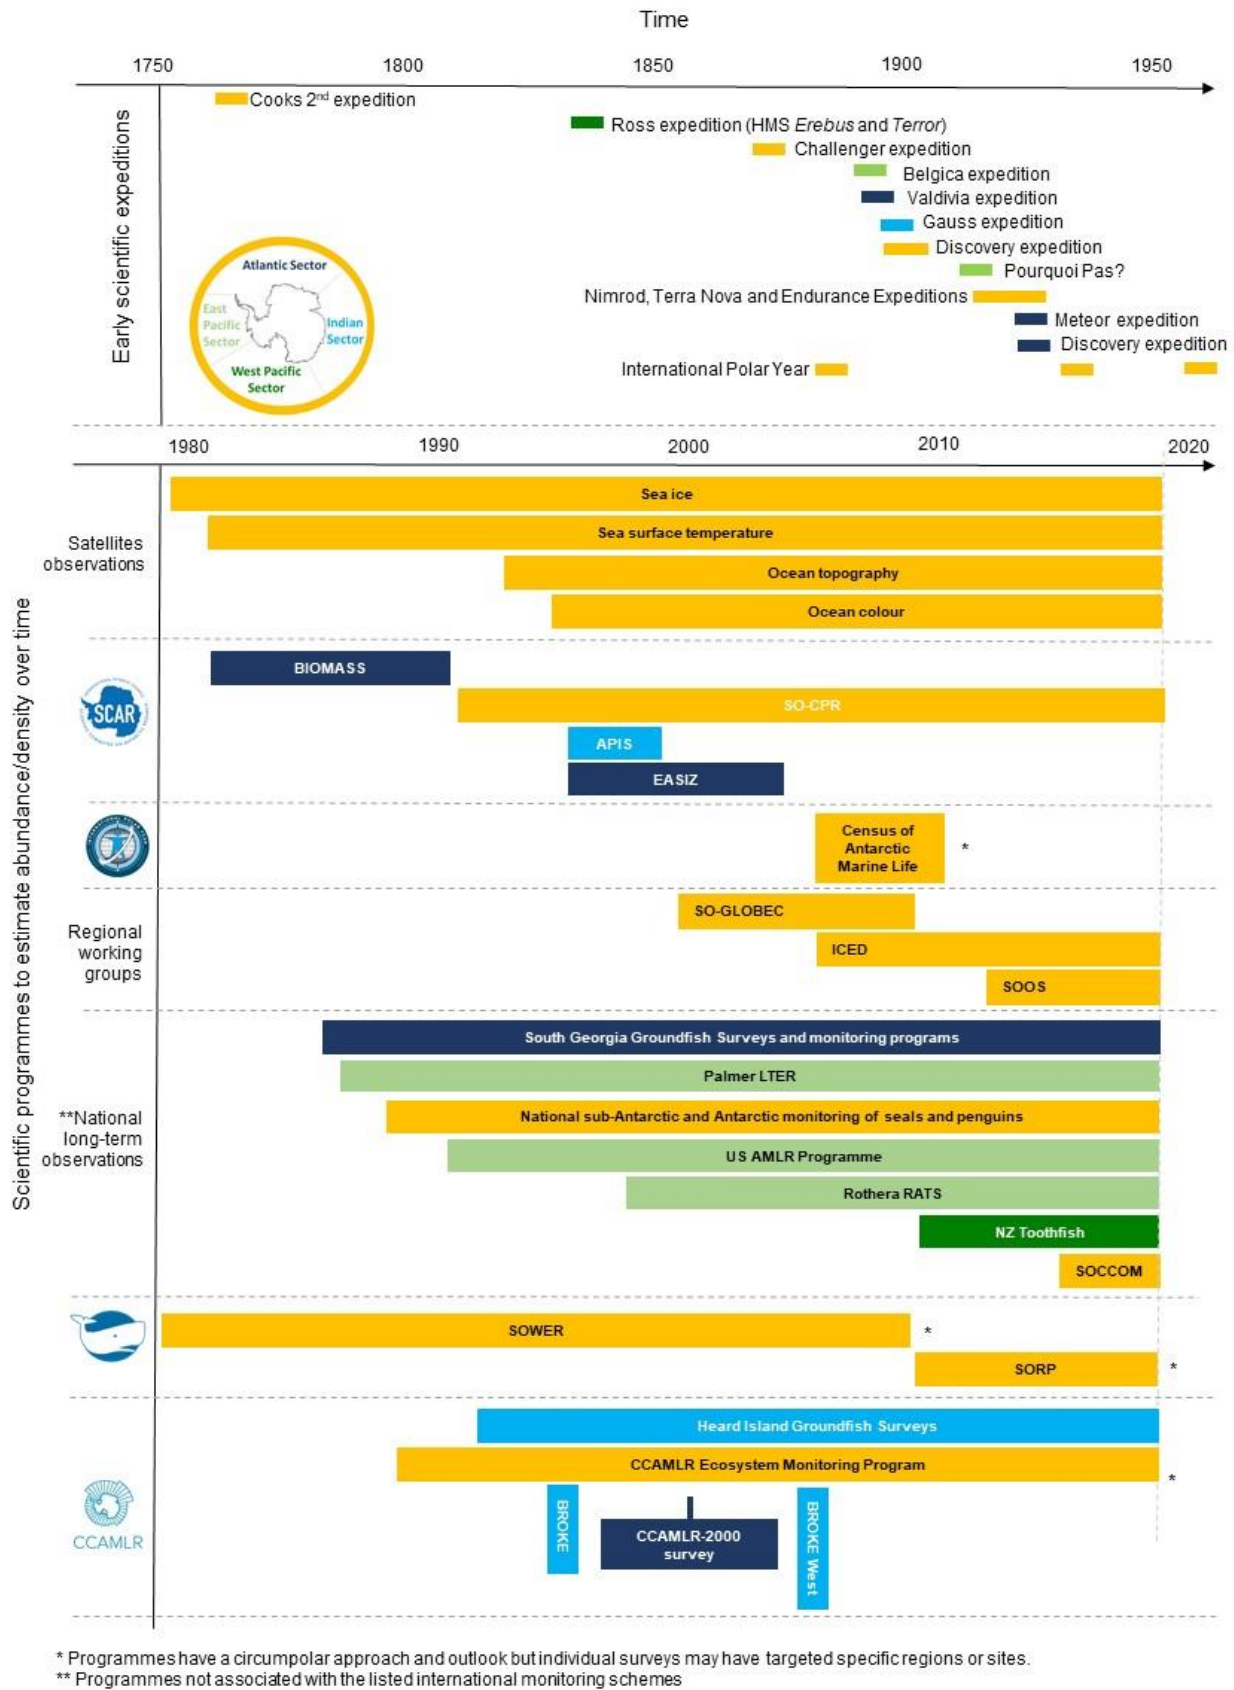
Time

1750 1800 1850 1900 1950

Early scientific expeditions

Cooks $2^{nd}$ expedition

Ross expedition (HMS *Erebus* and *Terror*)

Challenger expedition

Belgica expedition

Valdivia expedition

Gauss expedition

Discovery expedition

Pourquoi Pas?

Nimrod, Terra Nova and Endurance Expeditions

Meteor expedition

Discovery expedition

International Polar Year

Atlantic Sector

East Pacific Sector

Indian Sector

West Pacific Sector

1980 1990 2000 2010 2020

Scientific programmes to estimate abundance/density over time

Satellites observations

Sea ice

Sea surface temperature

Ocean topography

Ocean colour

SCAR

BIOMASS

SO-CPR

APIS

EASIZ

Census of Antarctic Marine Life *

Regional working groups

SO-GLOBEC

ICED

SOOS

**National long-term observations

South Georgia Groundfish Surveys and monitoring programs

Palmer LTER

National sub-Antarctic and Antarctic monitoring of seals and penguins

US AMLR Programme

Rothera RATS

NZ Toothfish

SOCCOM

SOWER *

SORP *

Heard Island Groundfish Surveys

CCAMLR Ecosystem Monitoring Program *

CCAMLR

BROKE

CCAMLR-2000 survey

BROKE West

* Programmes have a circumpolar approach and outlook but individual surveys may have targeted specific regions or sites.
** Programmes not associated with the listed international monitoring schemes